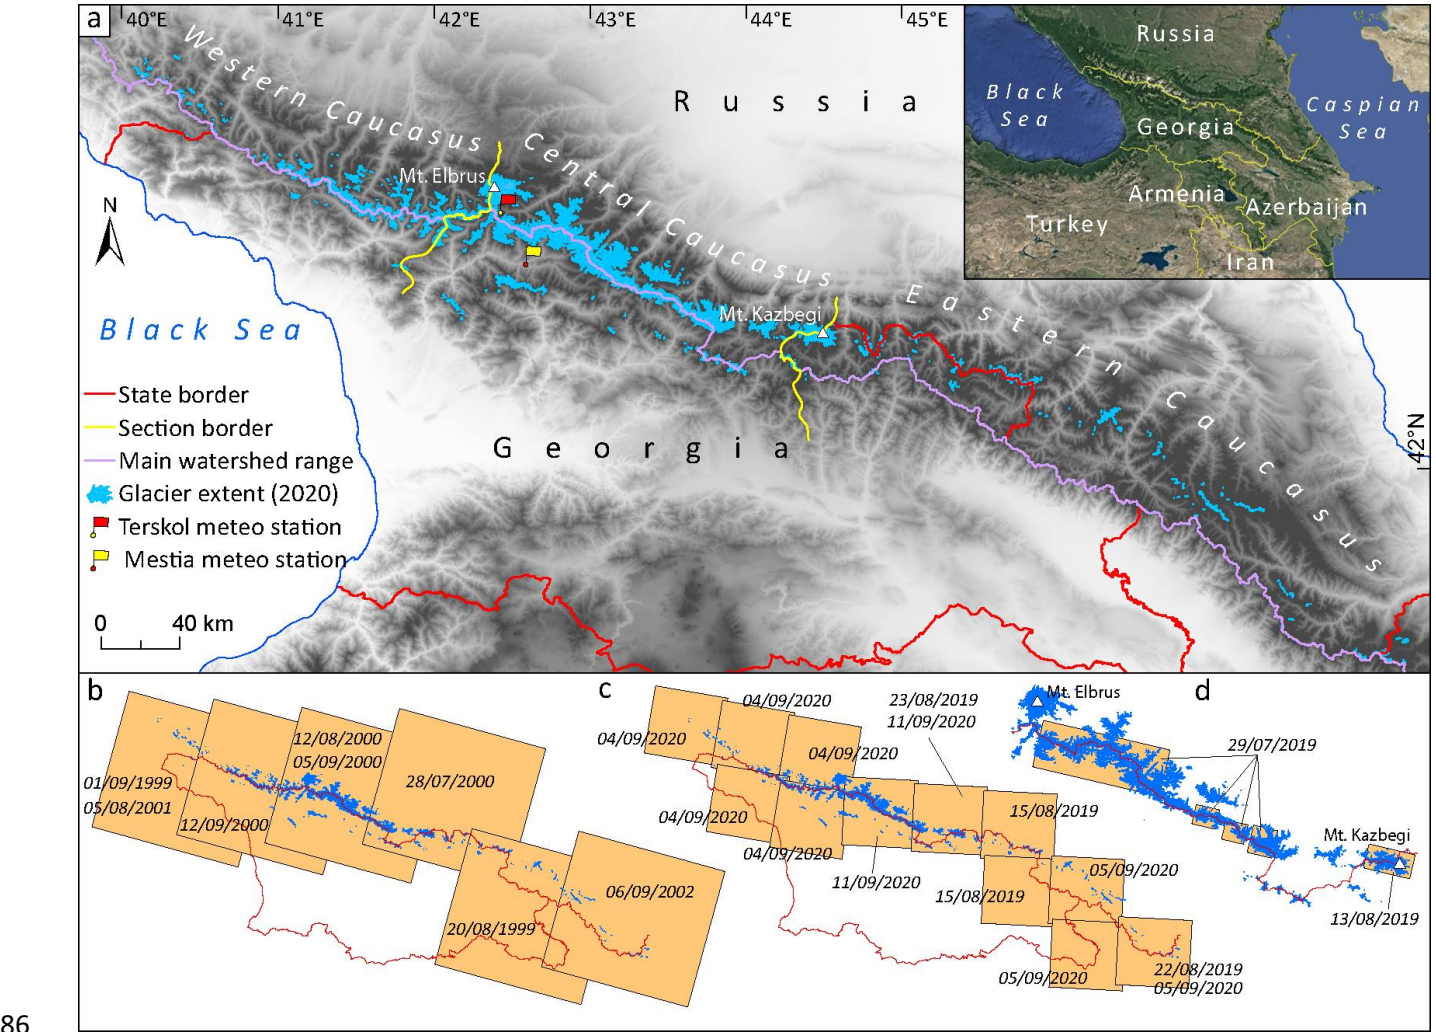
a
40°E 41°E 42°E 43°E 44°E 45°E

Western Caucasus
Central Caucasus
Eastern Caucasus
Russia
Georgia
Black Sea
Mt. Elbrus
Mt. Kazbegi
42°N

Russia
Black Sea
Georgia
Caspian Sea
Armenia
Azerbaijan
Turkey
Iran

N

State border
Section border
Main watershed range
Glacier extent (2020)
Terskol meteo station
Mestia meteo station

0 40 km

b
01/09/1999
05/08/2001
12/09/2000
12/08/2000
05/09/2000
28/07/2000
20/08/1999
06/09/2002

c
04/09/2020
04/09/2020
04/09/2020
04/09/2020
04/09/2020
23/08/2019
11/09/2020
15/08/2019
11/09/2020
15/08/2019
05/09/2020
05/09/2020
22/08/2019
05/09/2020

d
Mt. Elbrus
29/07/2019
Mt. Kazbegi
13/08/2019

86